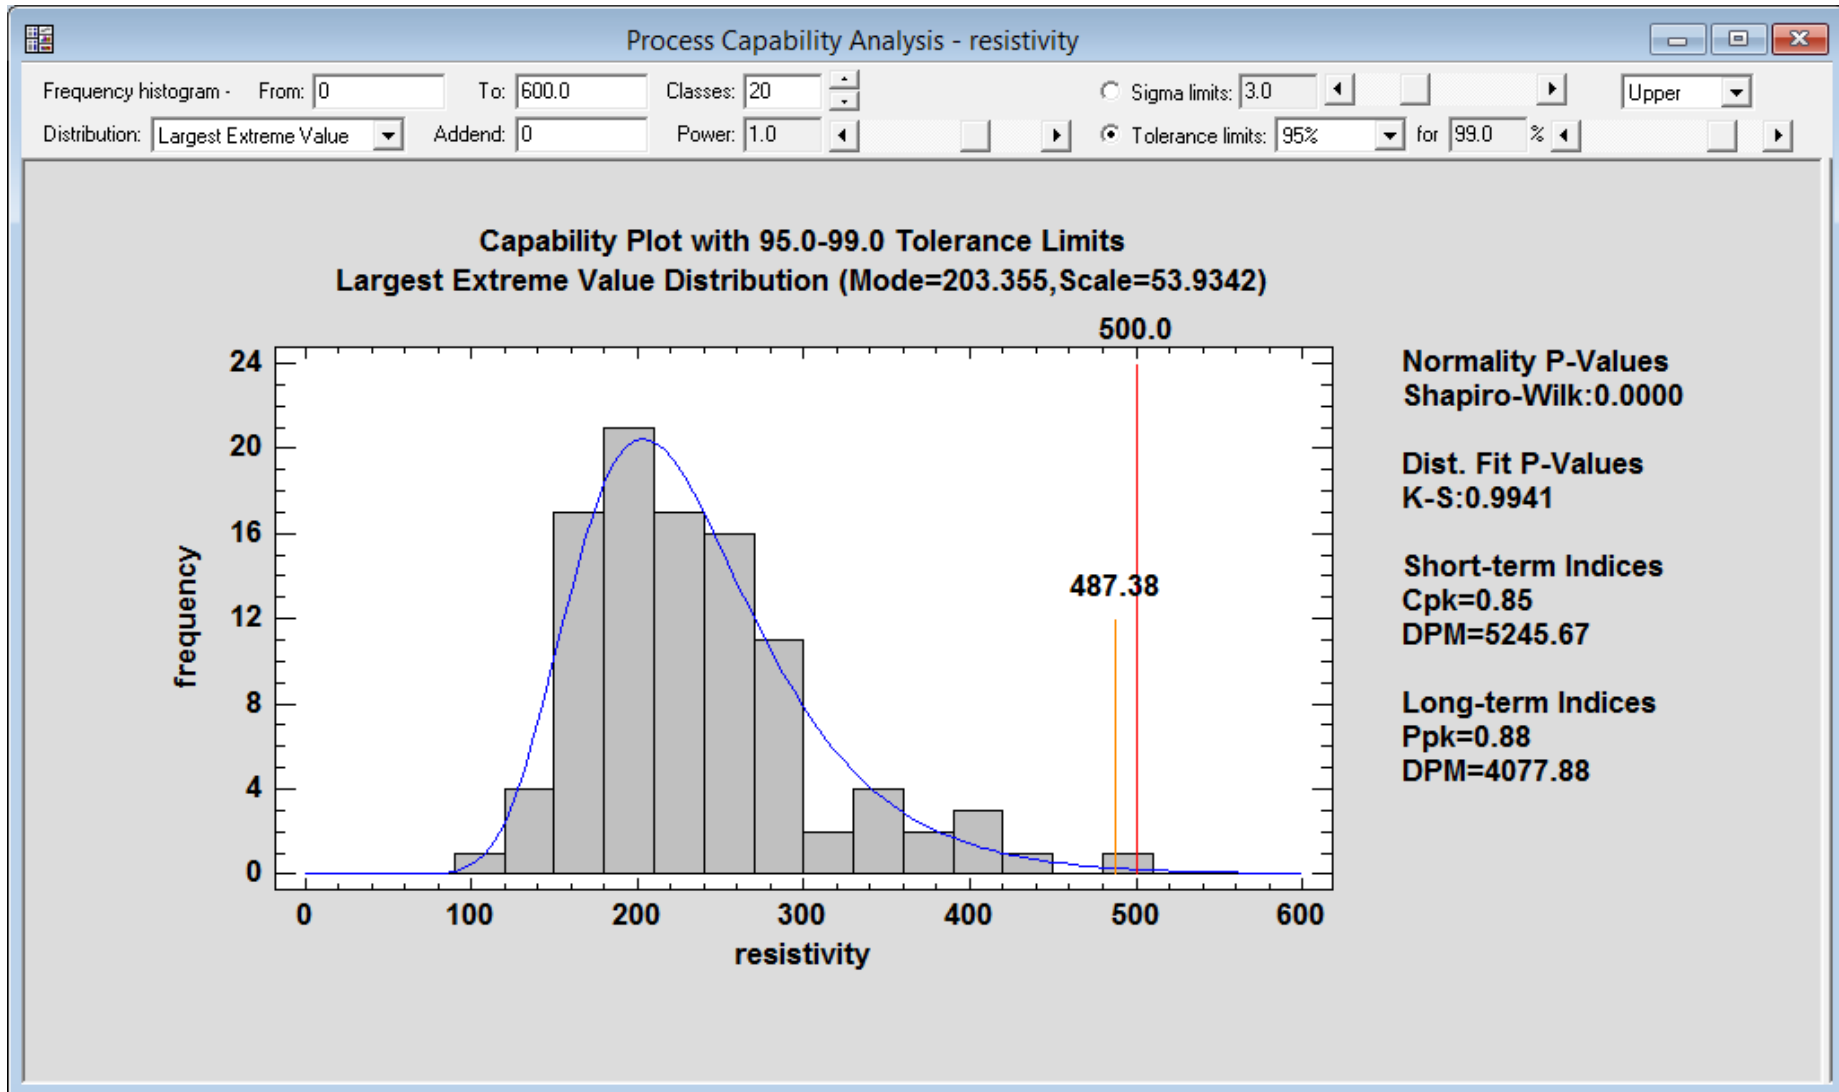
Process Capability Analysis - resistivity

Frequency histogram - From: 0 To: 600.0 Classes: 20 Sigma limits: 3.0 Upper

Distribution: Largest Extreme Value Addend: 0 Power: 1.0 Tolerance limits: 95% for 99.0 %

Capability Plot with 95.0-99.0 Tolerance Limits
Largest Extreme Value Distribution (Mode=203.355,Scale=53.9342)

500.0

487.38

24
20
16
12
8
4
0

frequency

0 100 200 300 400 500 600

resistivity

Normality P-Values
Shapiro-Wilk:0.0000

Dist. Fit P-Values
K-S:0.9941

Short-term Indices
Cpk=0.85
DPM=5245.67

Long-term Indices
Ppk=0.88
DPM=4077.88